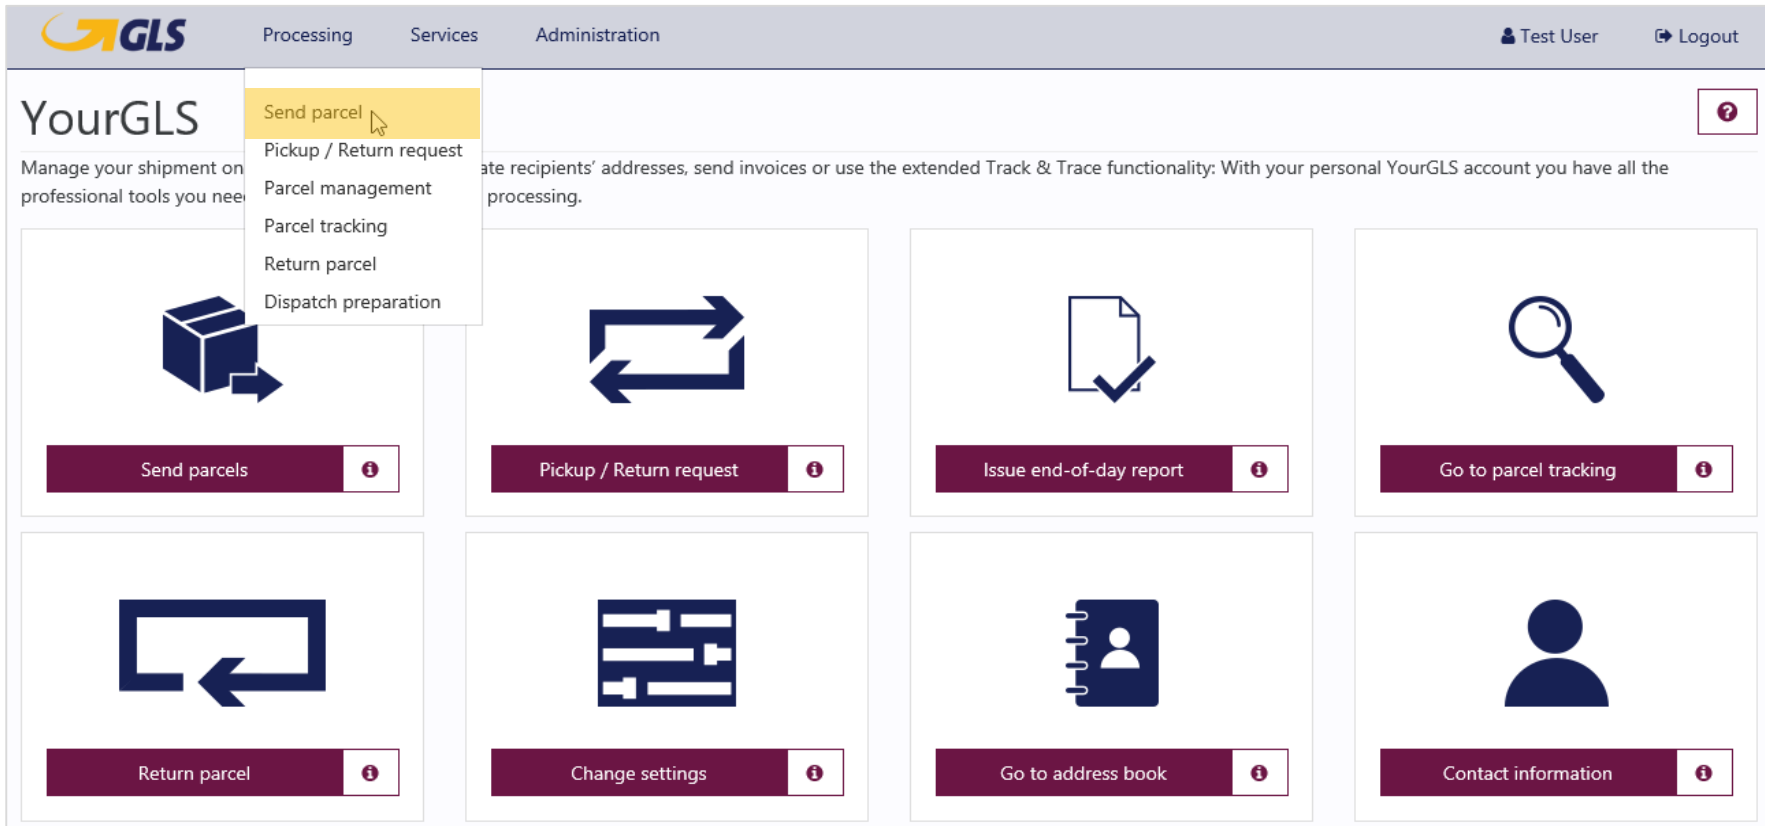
GLS Processing Services Administration Test User Logout

YourGLS

Send parcel
Pickup / Return request
Parcel management
Parcel tracking
Return parcel
Dispatch preparation

Manage your shipment on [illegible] ate recipients' addresses, send invoices or use the extended Track & Trace functionality: With your personal YourGLS account you have all the professional tools you nee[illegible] processing.

Send parcels

Pickup / Return request

Issue end-of-day report

Go to parcel tracking

Return parcel

Change settings

Go to address book

Contact information